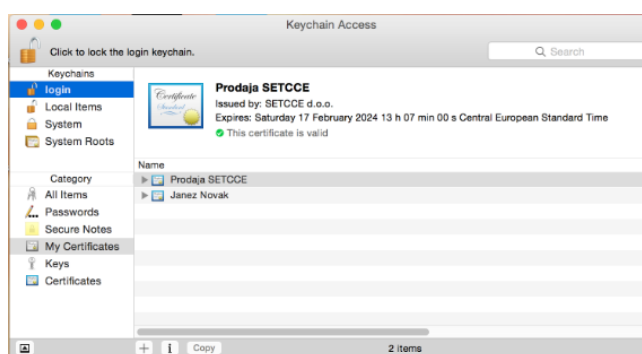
Keychain Access

Click to lock the login keychain.

Search

Keychains
login
Local Items
System
System Roots

Category
All Items
Passwords
Secure Notes
My Certificates
Keys
Certificates

Certificate Standard

Prodaja SETCCE
Issued by: SETCCE d.o.o.
Expires: Saturday 17 February 2024 13 h 07 min 00 s Central European Standard Time
This certificate is valid

Name
Prodaja SETCCE
Janez Novak

+ i Copy

2 items